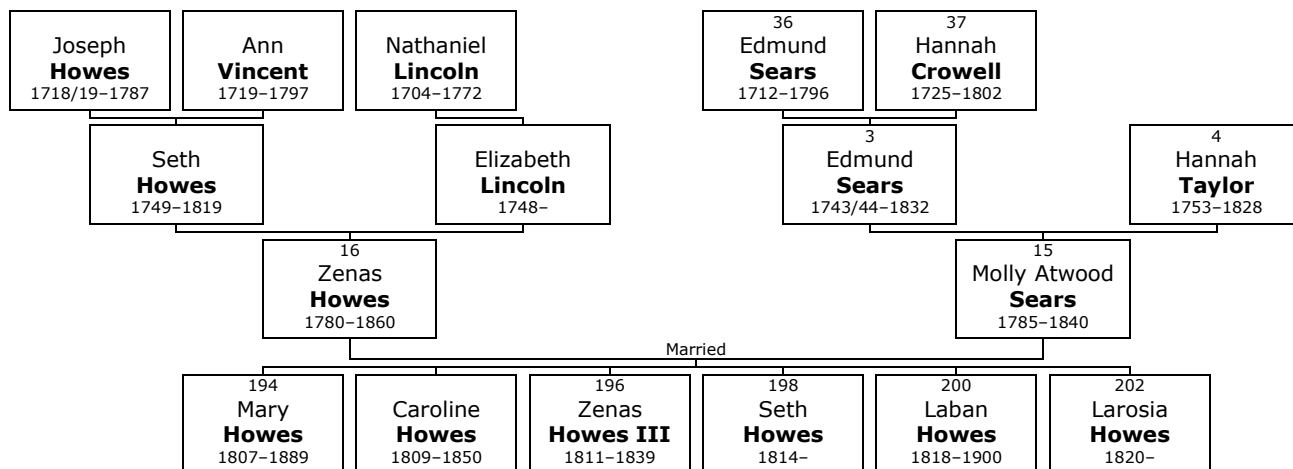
Joseph
**Howes**
1718/19–1787

Ann
**Vincent**
1719–1797

Nathaniel
**Lincoln**
1704–1772

36
Edmund
**Sears**
1712–1796

37
Hannah
**Crowell**
1725–1802

Seth
**Howes**
1749–1819

Elizabeth
**Lincoln**
1748–

3
Edmund
**Sears**
1743/44–1832

4
Hannah
**Taylor**
1753–1828

16
Zenas
**Howes**
1780–1860

15
Molly Atwood
**Sears**
1785–1840

Married

194
Mary
**Howes**
1807–1889

Caroline
**Howes**
1809–1850

196
Zenas
**Howes III**
1811–1839

198
Seth
**Howes**
1814–

200
Laban
**Howes**
1818–1900

202
Larosia
**Howes**
1820–